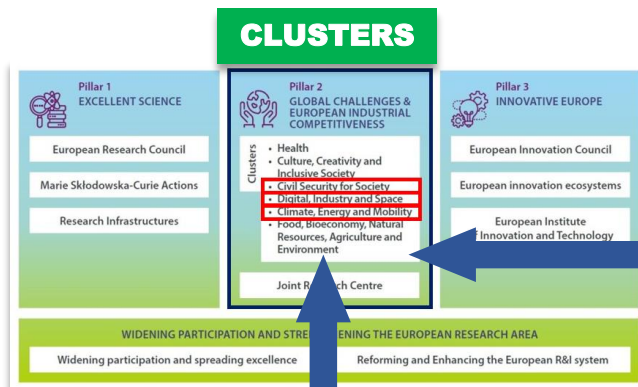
CLUSTERS

Pillar 1
EXCELLENT SCIENCE

European Research Council

Marie Skłodowska-Curie Actions

Research Infrastructures

Pillar 2
GLOBAL CHALLENGES & EUROPEAN INDUSTRIAL COMPETITIVENESS

Clusters

• Health
• Culture, Creativity and Inclusive Society
• Civil Security for Society
• Digital, Industry and Space
• Climate, Energy and Mobility
• Food, Bioeconomy, Natural Resources, Agriculture and Environment

Joint R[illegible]ch Centre

Pillar 3
INNOVATIVE EUROPE

European Innovation Council

European innovation ecosystems

European Institute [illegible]f Innovation and Technology

WIDENING PARTICIPATION AND STRE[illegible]NING THE EUROPEAN RESEARCH AREA

Widening participation and spreading excellence

Reforming and Enhancing the European R&I system